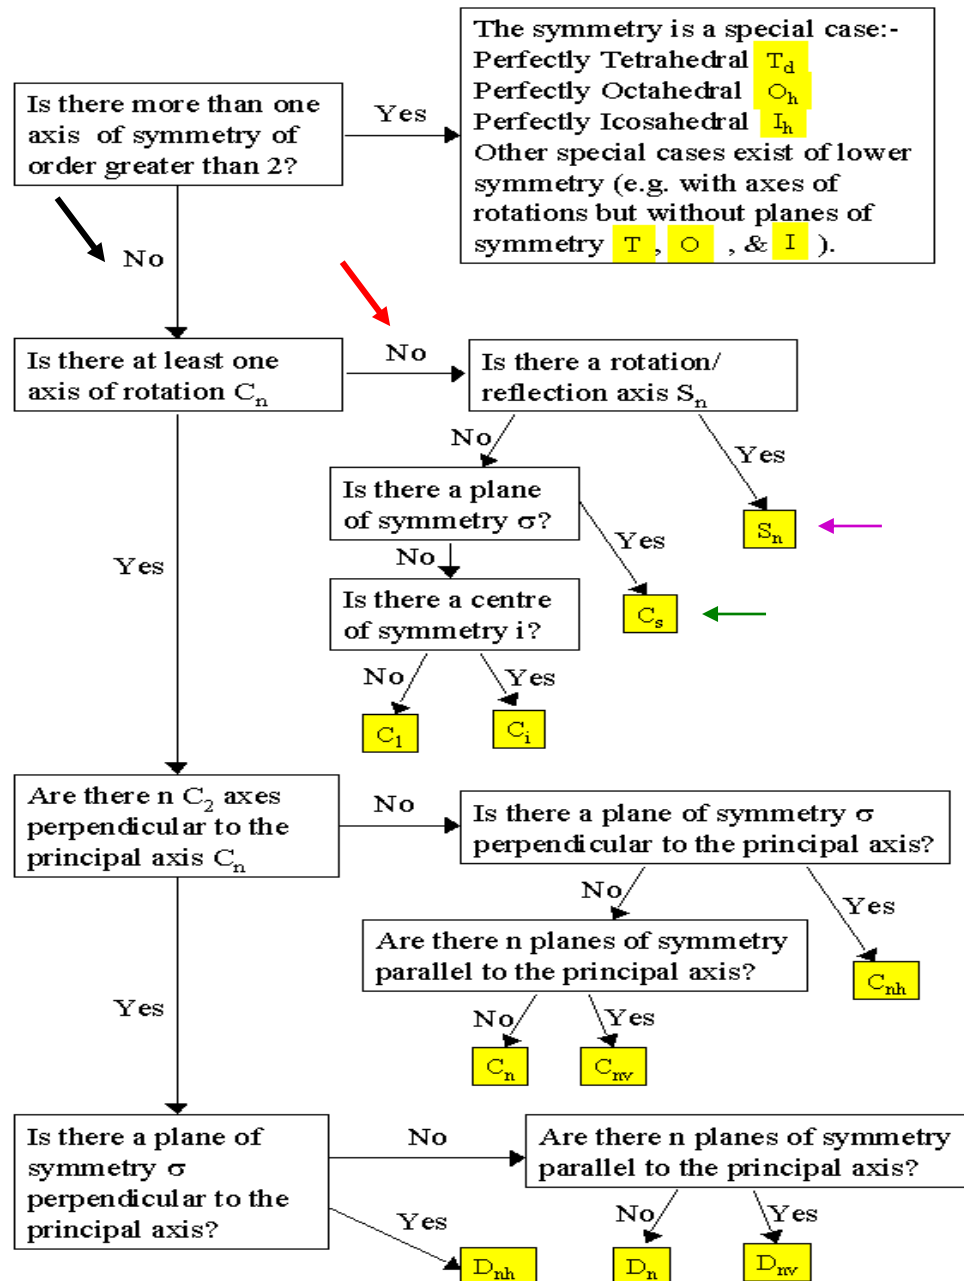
Is there more than one axis of symmetry of order greater than 2?

Yes

The symmetry is a special case:-
Perfectly Tetrahedral $T_d$
Perfectly Octahedral $O_h$
Perfectly Icosahedral $I_h$
Other special cases exist of lower symmetry (e.g. with axes of rotations but without planes of symmetry T , O , & I ).

No

Is there at least one axis of rotation $C_n$

No

Is there a rotation/ reflection axis $S_n$

No

Yes

Is there a plane of symmetry σ?

$S_n$

Yes

No

Is there a centre of symmetry i?

$C_s$

No

Yes

$C_1$

$C_i$

Yes

Are there n $C_2$ axes perpendicular to the principal axis $C_n$

No

Is there a plane of symmetry σ perpendicular to the principal axis?

No

Yes

Are there n planes of symmetry parallel to the principal axis?

$C_{nh}$

No

Yes

$C_n$

$C_{nv}$

Yes

Is there a plane of symmetry σ perpendicular to the principal axis?

No

Are there n planes of symmetry parallel to the principal axis?

Yes

No

Yes

$D_{nh}$

$D_n$

$D_{nv}$